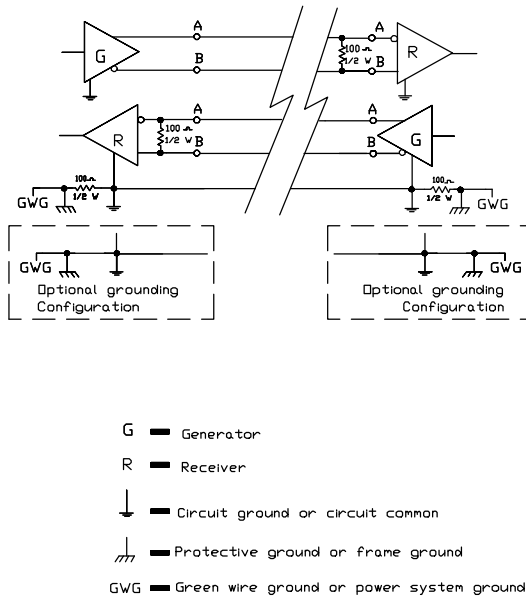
G
A
B
A
B
100 Ω
1/2 W
R
R
A
B
100 Ω
1/2 W
A
B
G
GWG
100 Ω
1/2 W
100 Ω
1/2 W
GWG
GWG
Optional grounding Configuration
GWG
Optional grounding Configuration

G — Generator

R — Receiver

— Circuit ground or circuit common

— Protective ground or frame ground

GWG — Green wire ground or power system ground